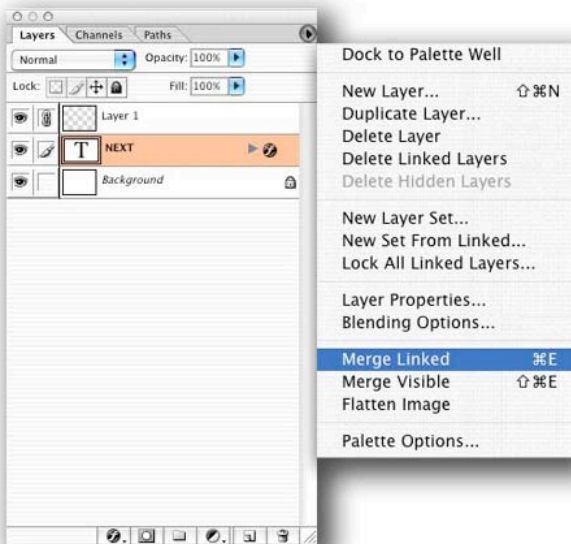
Layers Channels Paths

Normal Opacity: 100%

Lock: Fill: 100%

Layer 1

T NEXT

Background

Dock to Palette Well

New Layer... ⇧⌘N
Duplicate Layer...
Delete Layer
Delete Linked Layers
Delete Hidden Layers

New Layer Set...
New Set From Linked...
Lock All Linked Layers...

Layer Properties...
Blending Options...

Merge Linked ⌘E
Merge Visible ⇧⌘E
Flatten Image

Palette Options...